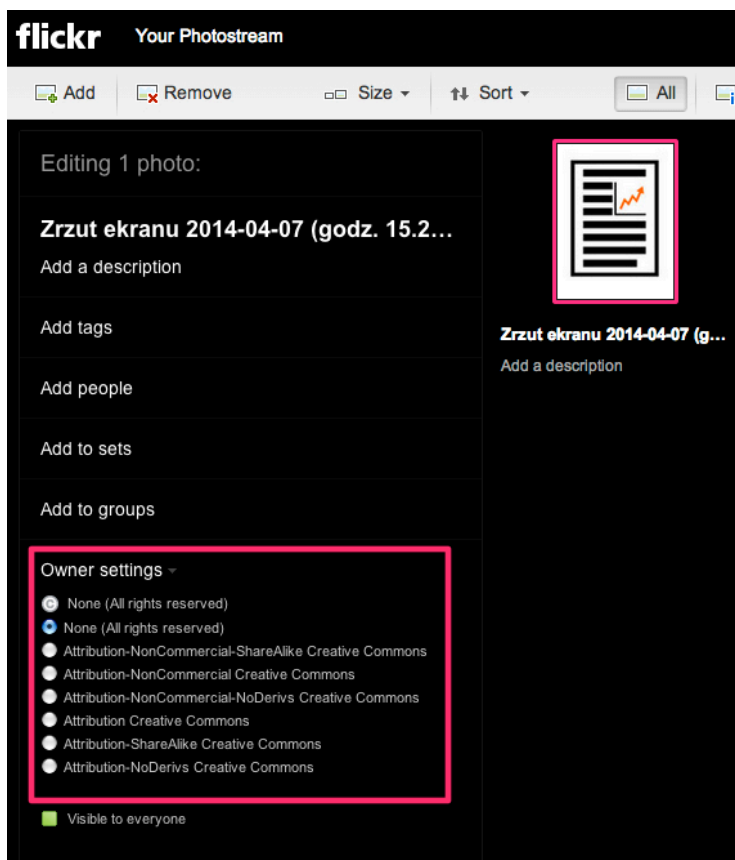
flickr Your Photostream

Add Remove Size Sort All

Editing 1 photo:

Zrzut ekranu 2014-04-07 (godz. 15.2…

Add a description

Add tags

Add people

Add to sets

Add to groups

Owner settings

None (All rights reserved)
None (All rights reserved)
Attribution-NonCommercial-ShareAlike Creative Commons
Attribution-NonCommercial Creative Commons
Attribution-NonCommercial-NoDerivs Creative Commons
Attribution Creative Commons
Attribution-ShareAlike Creative Commons
Attribution-NoDerivs Creative Commons

Visible to everyone

Zrzut ekranu 2014-04-07 (g…

Add a description